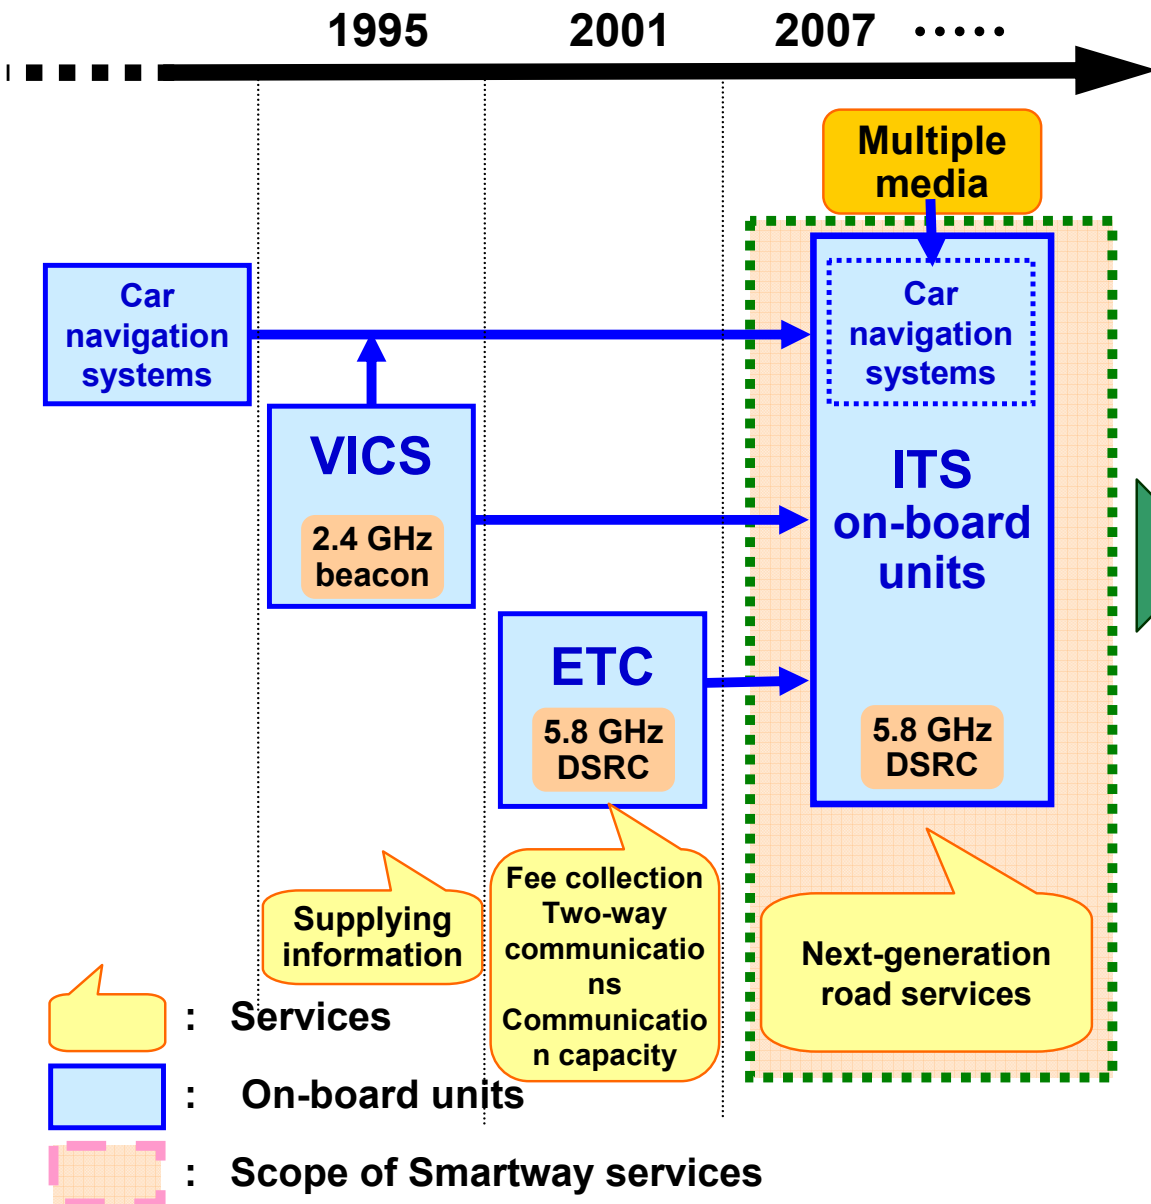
1995 2001 2007 •••••

Multiple media

Car navigation systems

VICS

2.4 GHz beacon

Car navigation systems

ITS on-board units

ETC

5.8 GHz DSRC

5.8 GHz DSRC

Supplying information

Fee collection Two-way communications Communication capacity

Next-generation road services

: Services

: On-board units

: Scope of Smartway services